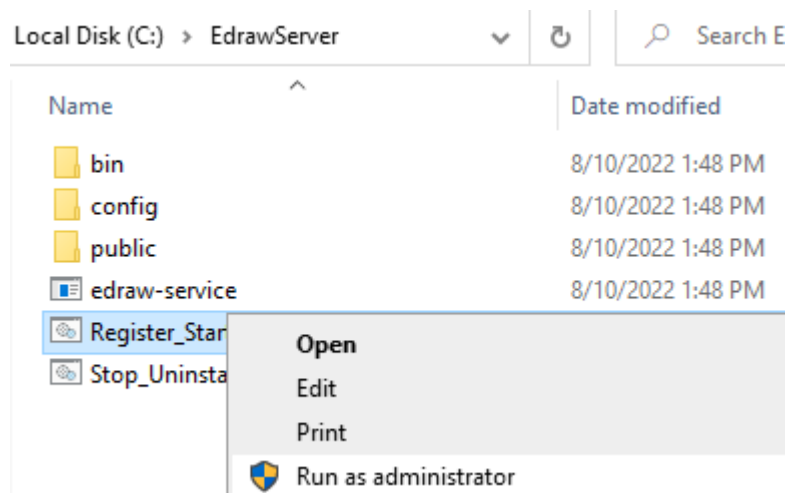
Local Disk (C:) > EdrawServer

Search E

| Name | Date modified |
|---|---|
| bin | 8/10/2022 1:48 PM |
| config | 8/10/2022 1:48 PM |
| public | 8/10/2022 1:48 PM |
| edraw-service | 8/10/2022 1:48 PM |
| Register_Star | |
| Stop_Uninsta | |

Open
Edit
Print
Run as administrator